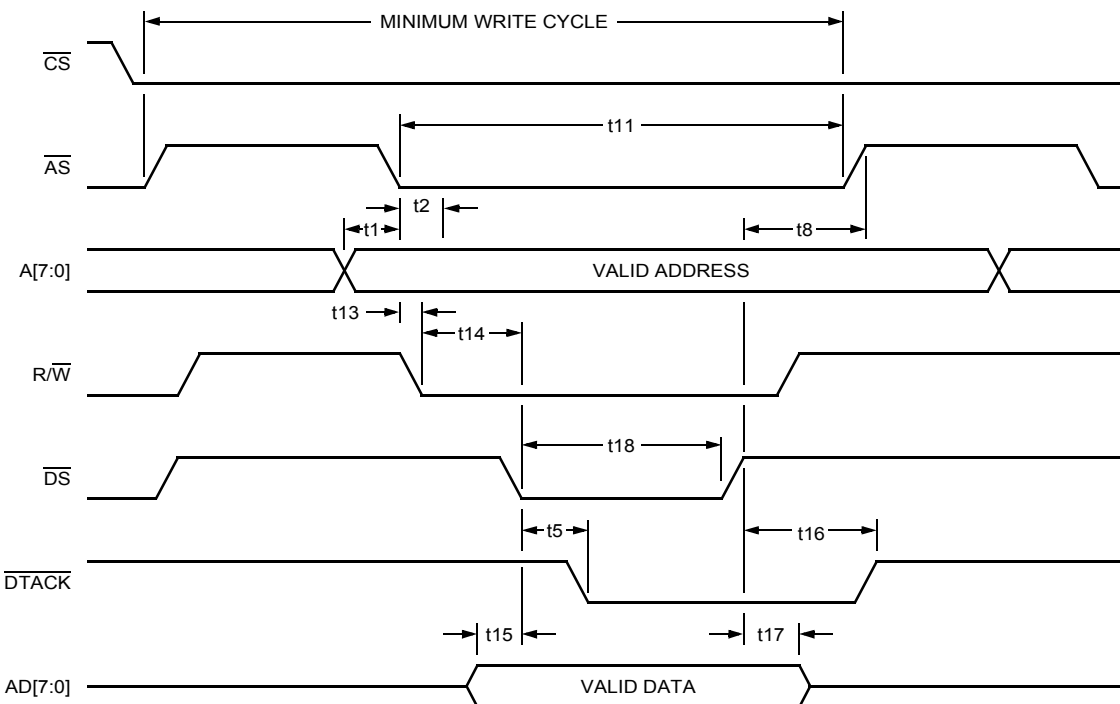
MINIMUM WRITE CYCLE

$\overline{CS}$

t11

$\overline{AS}$

t2

t1

t8

A[7:0]

VALID ADDRESS

t13

t14

$R/\overline{W}$

t18

$\overline{DS}$

t5

t16

$\overline{DTACK}$

t15

t17

AD[7:0]

VALID DATA